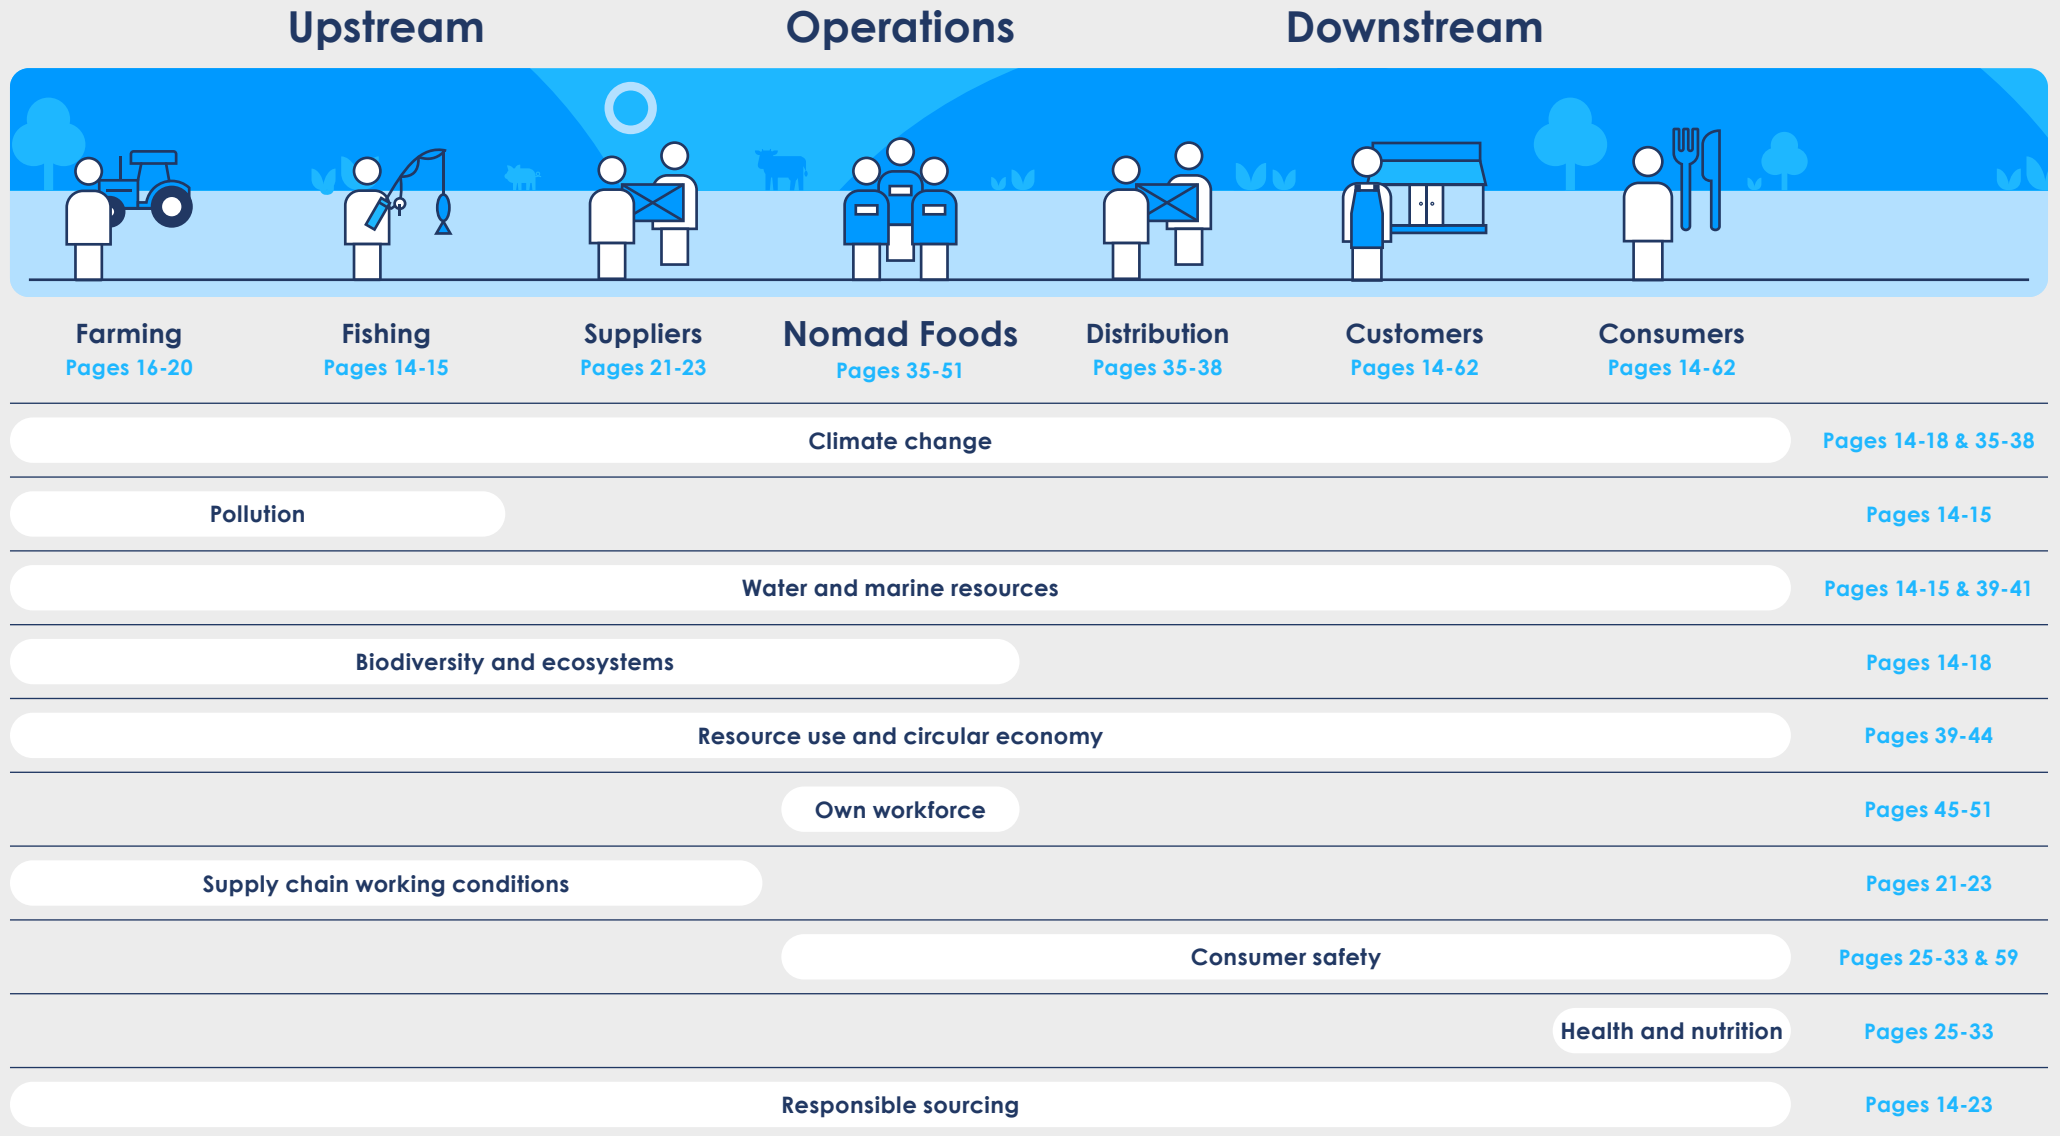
Upstream Operations Downstream

Farming
Pages 16-20

Fishing
Pages 14-15

Suppliers
Pages 21-23

Nomad Foods
Pages 35-51

Distribution
Pages 35-38

Customers
Pages 14-62

Consumers
Pages 14-62

Climate change — Pages 14-18 & 35-38

Pollution — Pages 14-15

Water and marine resources — Pages 14-15 & 39-41

Biodiversity and ecosystems — Pages 14-18

Resource use and circular economy — Pages 39-44

Own workforce — Pages 45-51

Supply chain working conditions — Pages 21-23

Consumer safety — Pages 25-33 & 59

Health and nutrition — Pages 25-33

Responsible sourcing — Pages 14-23